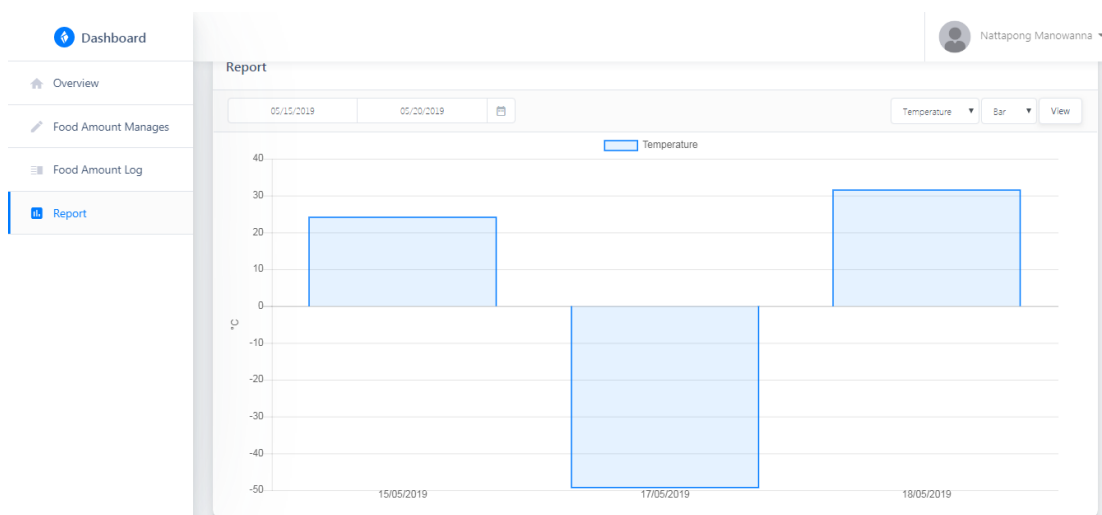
Dashboard

Overview

Food Amount Manages

Food Amount Log

Report

Nattapong Manowanna

Report

05/15/2019

05/20/2019

Temperature

Bar

View

Temperature

40

30

20

10

0

-10

-20

-30

-40

-50

°C

15/05/2019

17/05/2019

18/05/2019